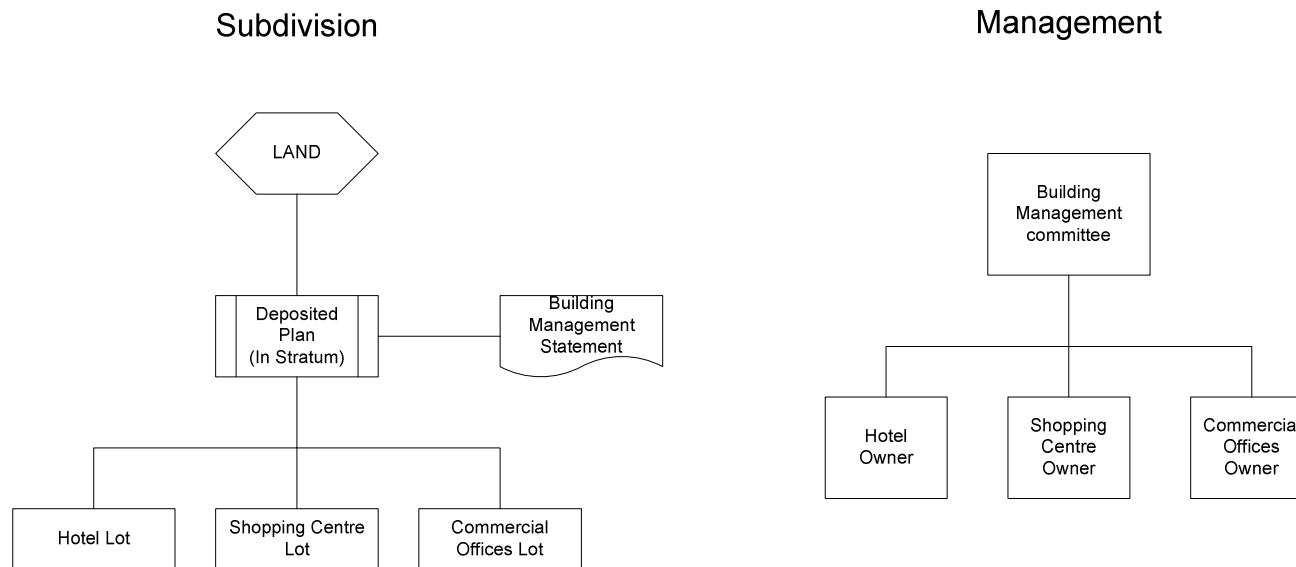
Subdivision

LAND

Deposited Plan (In Stratum)

Building Management Statement

Hotel Lot

Shopping Centre Lot

Commercial Offices Lot

Management

Building Management committee

Hotel Owner

Shopping Centre Owner

Commercia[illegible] Offices Owner